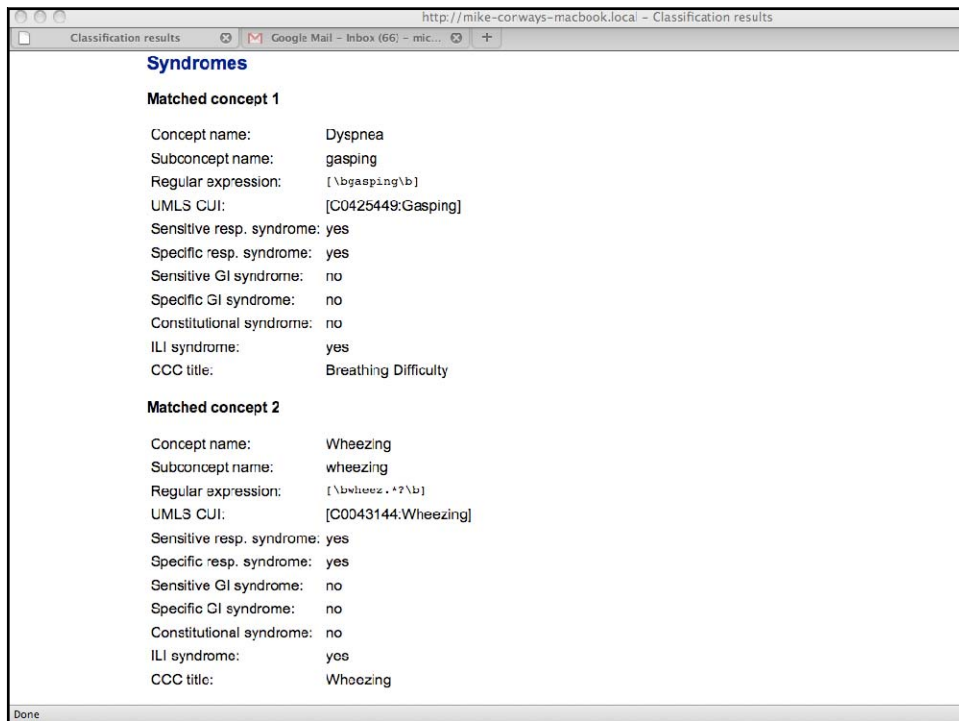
http://mike-conways-macbook.local - Classification results

Classification results

Google Mail - Inbox (66) - mic...

+

Syndromes

Matched concept 1

| | |
|---|---|
| Concept name: | Dyspnea |
| Subconcept name: | gasping |
| Regular expression: | [\bgasping\b] |
| UMLS CUI: | [C0425449:Gasping] |
| Sensitive resp. syndrome: | yes |
| Specific resp. syndrome: | yes |
| Sensitive GI syndrome: | no |
| Specific GI syndrome: | no |
| Constitutional syndrome: | no |
| ILI syndrome: | yes |
| CCC title: | Breathing Difficulty |

Matched concept 2

| | |
|---|---|
| Concept name: | Wheezing |
| Subconcept name: | wheezing |
| Regular expression: | [\bwheez.*?\b] |
| UMLS CUI: | [C0043144:Wheezing] |
| Sensitive resp. syndrome: | yes |
| Specific resp. syndrome: | yes |
| Sensitive GI syndrome: | no |
| Specific GI syndrome: | no |
| Constitutional syndrome: | no |
| ILI syndrome: | yes |
| CCC title: | Wheezing |

Done